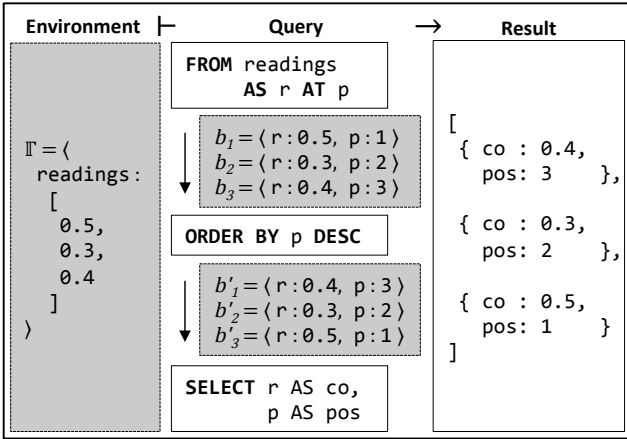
Environment $\vdash$ Query $\rightarrow$ Result

$\Gamma = \langle$
readings :
[
0.5,
0.3,
0.4
]
$\rangle$

FROM readings
AS r AT p

$b_1 = \langle$ r : 0.5, p : 1 $\rangle$
$b_2 = \langle$ r : 0.3, p : 2 $\rangle$
$b_3 = \langle$ r : 0.4, p : 3 $\rangle$

ORDER BY p DESC

$b'_1 = \langle$ r : 0.4, p : 3 $\rangle$
$b'_2 = \langle$ r : 0.3, p : 2 $\rangle$
$b'_3 = \langle$ r : 0.5, p : 1 $\rangle$

SELECT r AS co,
p AS pos

[
{ co : 0.4,
pos: 3 },

{ co : 0.3,
pos: 2 },

{ co : 0.5,
pos: 1 }
]